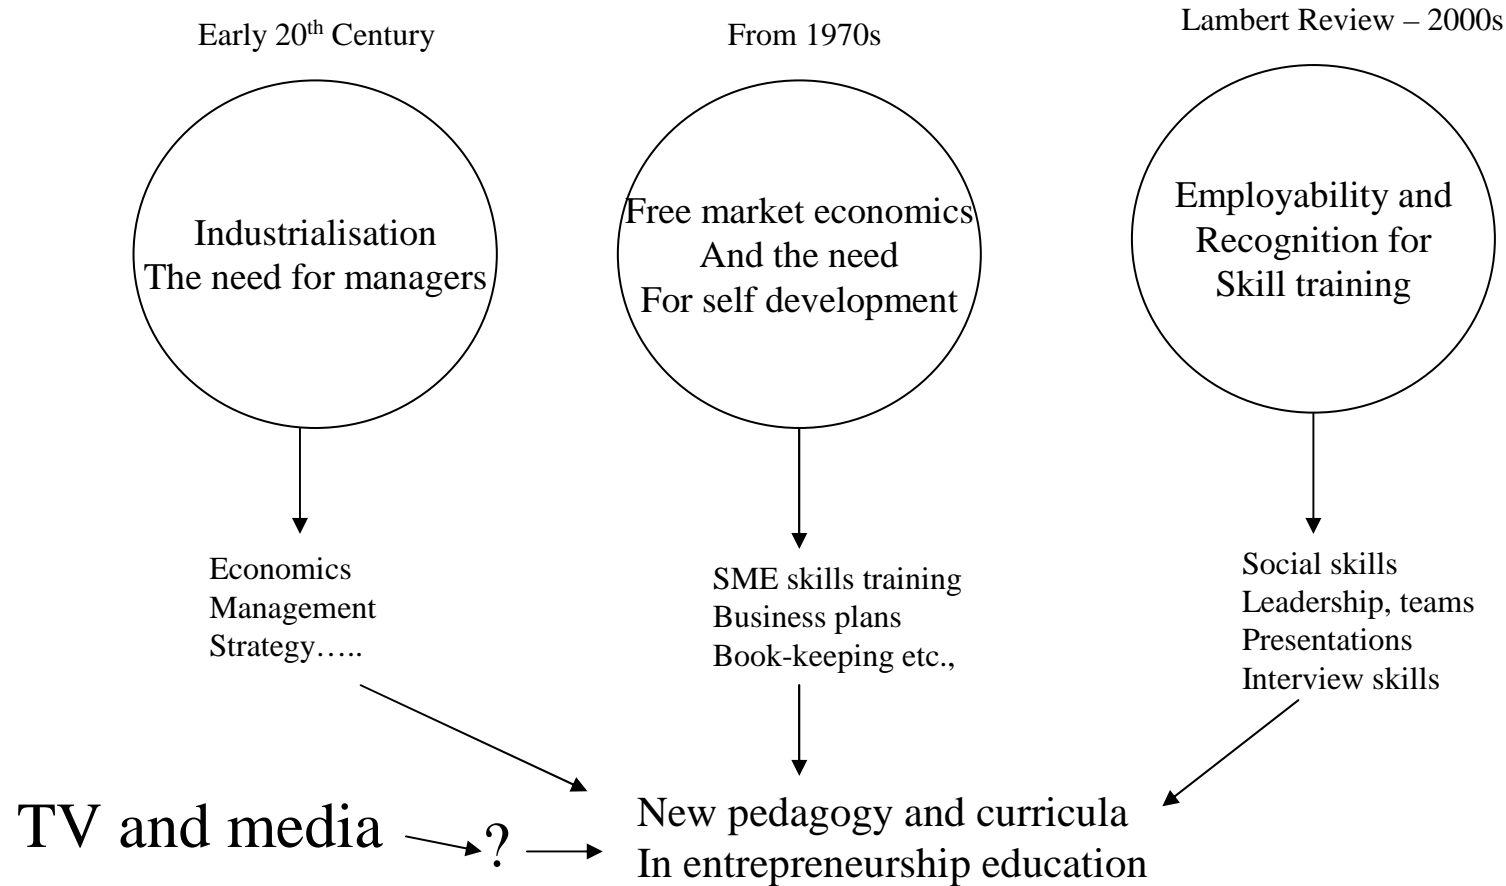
Early 20$^{th}$ Century

From 1970s

Lambert Review – 2000s

Industrialisation
The need for managers

Free market economics
And the need
For self development

Employability and
Recognition for
Skill training

Economics
Management
Strategy…..

SME skills training
Business plans
Book-keeping etc.,

Social skills
Leadership, teams
Presentations
Interview skills

TV and media ?

New pedagogy and curricula
In entrepreneurship education